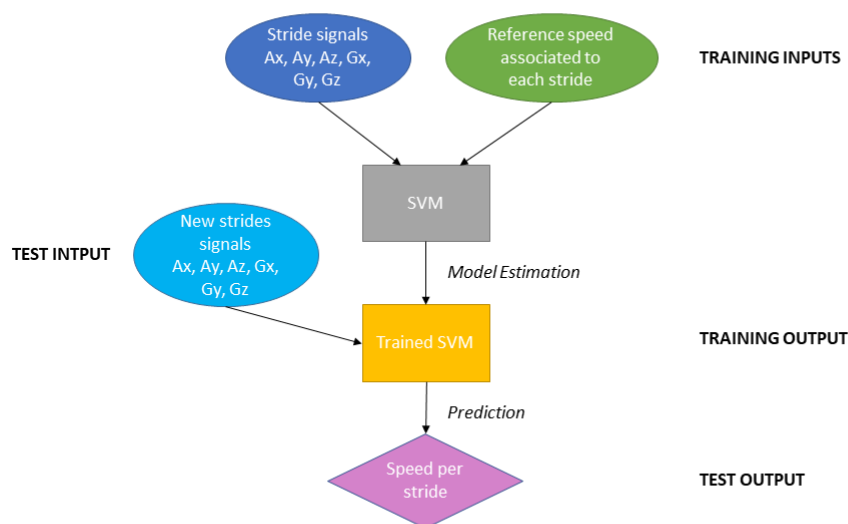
Stride signals Ax, Ay, Az, Gx, Gy, Gz

Reference speed associated to each stride

TRAINING INPUTS

SVM

TEST INTPUT

New strides signals Ax, Ay, Az, Gx, Gy, Gz

Model Estimation

Trained SVM

TRAINING OUTPUT

Prediction

Speed per stride

TEST OUTPUT